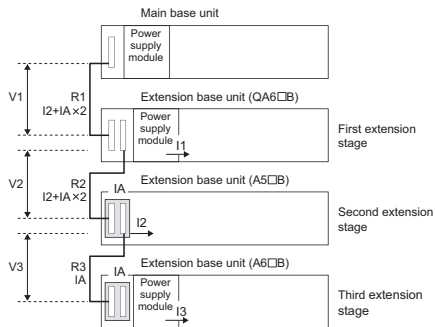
Main base unit

Power supply module

V1

R1
I2+IA×2

Extension base unit (QA6□B)

Power supply module

I1

First extension stage

V2

R2
I2+IA×2

IA

Extension base unit (A5□B)

I2

Second extension stage

V3

R3
IA

IA

Extension base unit (A6□B)

Power supply module

I3

Third extension stage